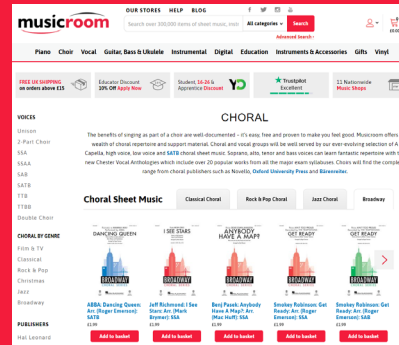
musicroom

OUR STORES HELP BLOG

Search over 800,000 items of sheet music, inst

All categories

Search

Advanced Search

Piano Choir Vocal Guitar, Bass & Ukulele Instrumental Digital Education Instruments & Accessories Gifts Vinyl

FREE UK SHIPPING on orders above £15

Educator Discount 10% Off Apply Now

Student, 16-26 & Apprentice Discount

Trustpilot Excellent

11 Nationwide Music Shops

VOICES

Unison

2-Part Choir

SSA

SSAA

SAB

SATB

TTB

TTBB

Double Choir

CHORAL BY GENRE

Film & TV

Classical

Rock & Pop

Christmas

Jazz

Broadway

PUBLISHERS

Hal Leonard

CHORAL

The benefits of singing as part of a choir are well-documented – it's easy, free and proven to make you feel good. Musicroom offers wealth of choral repertoire and support material. Choral and vocal groups will be well served by our ever-evolving selection of A Capella, high voice, low voice and SATB choral sheet music. Soprano, alto, tenor and bass voices can learn fantastic repertoire with t new Chester Vocal Anthologies which include over 20 popular works from all the major exam syllabuses. Choirs will find the comple range from choral publishers such as Novello, Oxford University Press and Bärenreiter.

Choral Sheet Music

Classical Choral

Rock & Pop Choral

Jazz Choral

Broadway

DANCING QUEEN

I SEE STARS

ANYBODY HAVE A MAP?

GET READY

GET READY

BROADWAY

BROADWAY

BROADWAY

BROADWAY

BROADWAY

ABBA: Dancing Queen: Arr. (Roger Emerson): SATB

Jeff Richmond: I See Stars: Arr. (Mark Brymer) SSA

Benj Pasek: Anybody Have A Map?: Arr. (Mac Huff): SSA

Smokey Robinson: Get Ready: Arr. (Roger Emerson): SATB

Smokey Robinson: Get Ready: Arr. (Roger Emerson): SSA

£1.99

£1.99

£1.99

£1.99

£1.99

Add to basket

Add to basket

Add to basket

Add to basket

Add to basket